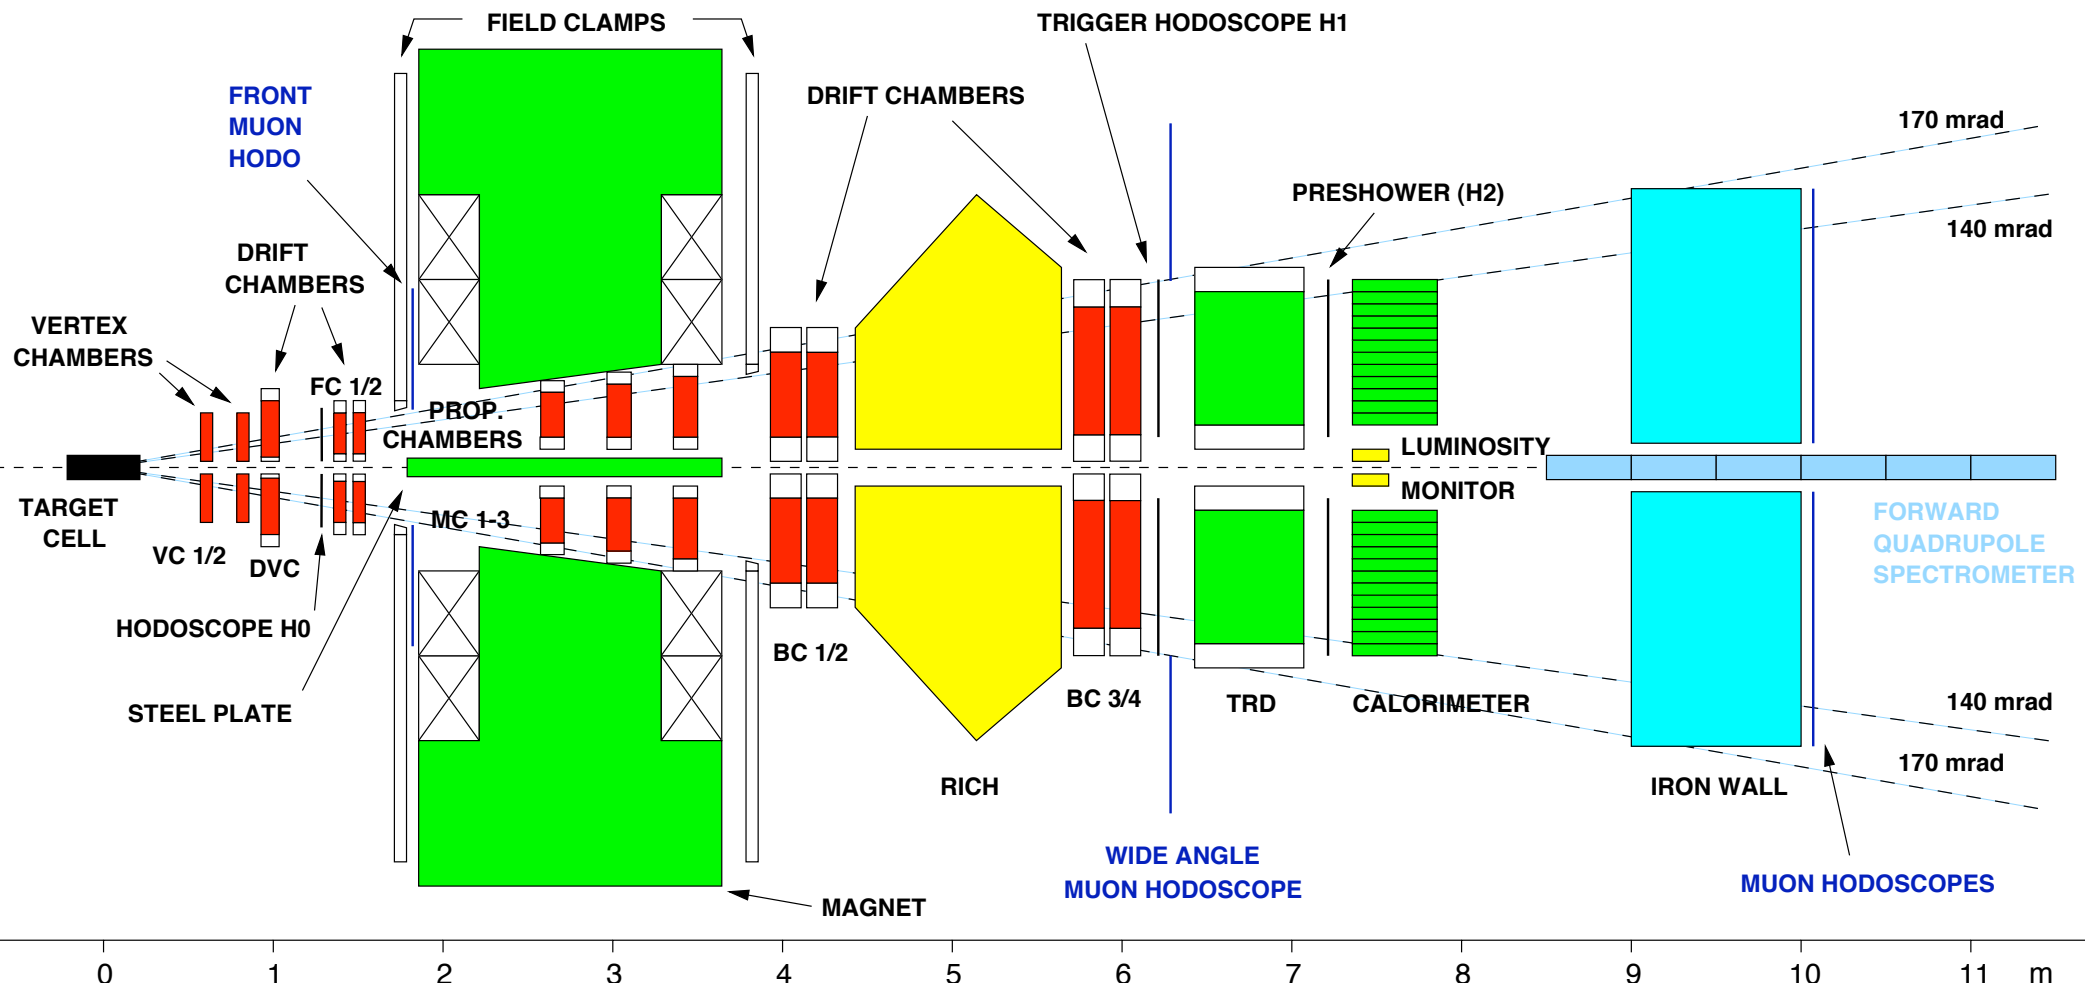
FIELD CLAMPS
TRIGGER HODOSCOPE H1
FRONT MUON HODO
DRIFT CHAMBERS
170 mrad
PRESHOWER (H2)
140 mrad
DRIFT CHAMBERS
VERTEX CHAMBERS
FC 1/2
PROP. CHAMBERS
LUMINOSITY
MONITOR
TARGET CELL
VC 1/2
DVC
MC 1-3
FORWARD QUADRUPOLE SPECTROMETER
HODOSCOPE H0
BC 1/2
STEEL PLATE
BC 3/4
TRD
CALORIMETER
140 mrad
170 mrad
RICH
IRON WALL
WIDE ANGLE MUON HODOSCOPE
MUON HODOSCOPES
MAGNET
0 1 2 3 4 5 6 7 8 9 10 11 m